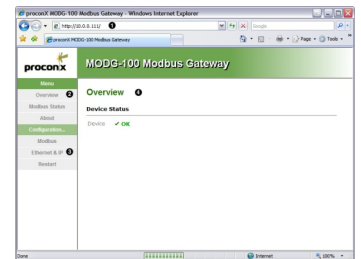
proconX MODG-100 Modbus Gateway - Windows Internet Explorer

http://10.0.0.111/ 1

Google

proconX MODG-100 Modbus Gateway

Page Tools

proconx

MODG-100 Modbus Gateway

Menu

Overview 2

Modbus Status

About

Configuration...

Modbus

Ethernet & IP 3

Restart

Overview 4

Device Status

Device ✔ OK

Done

Internet

100%